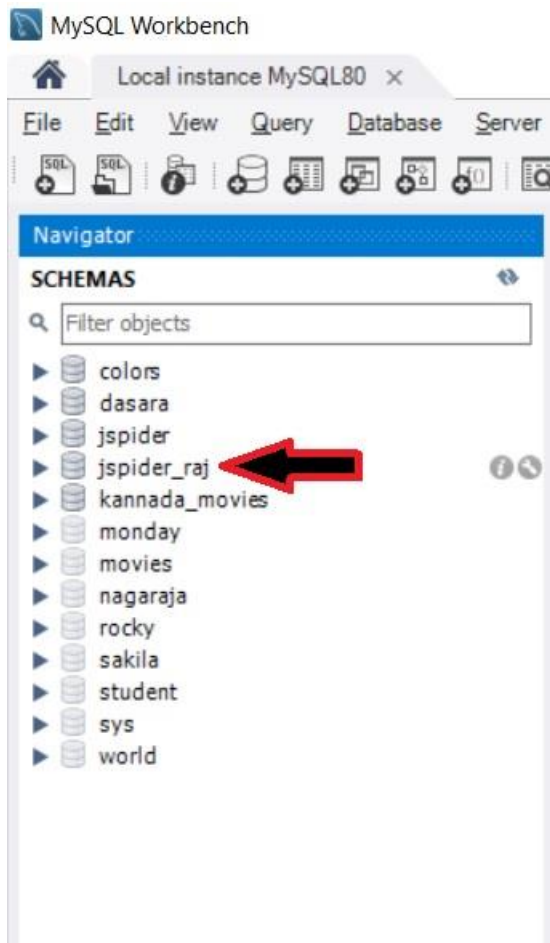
MySQL Workbench

Local instance MySQL80 ×

File Edit View Query Database Server

Navigator

SCHEMAS

Filter objects

colors
dasara
jspider
jspider_raj
kannada_movies
monday
movies
nagaraja
rocky
sakila
student
sys
world